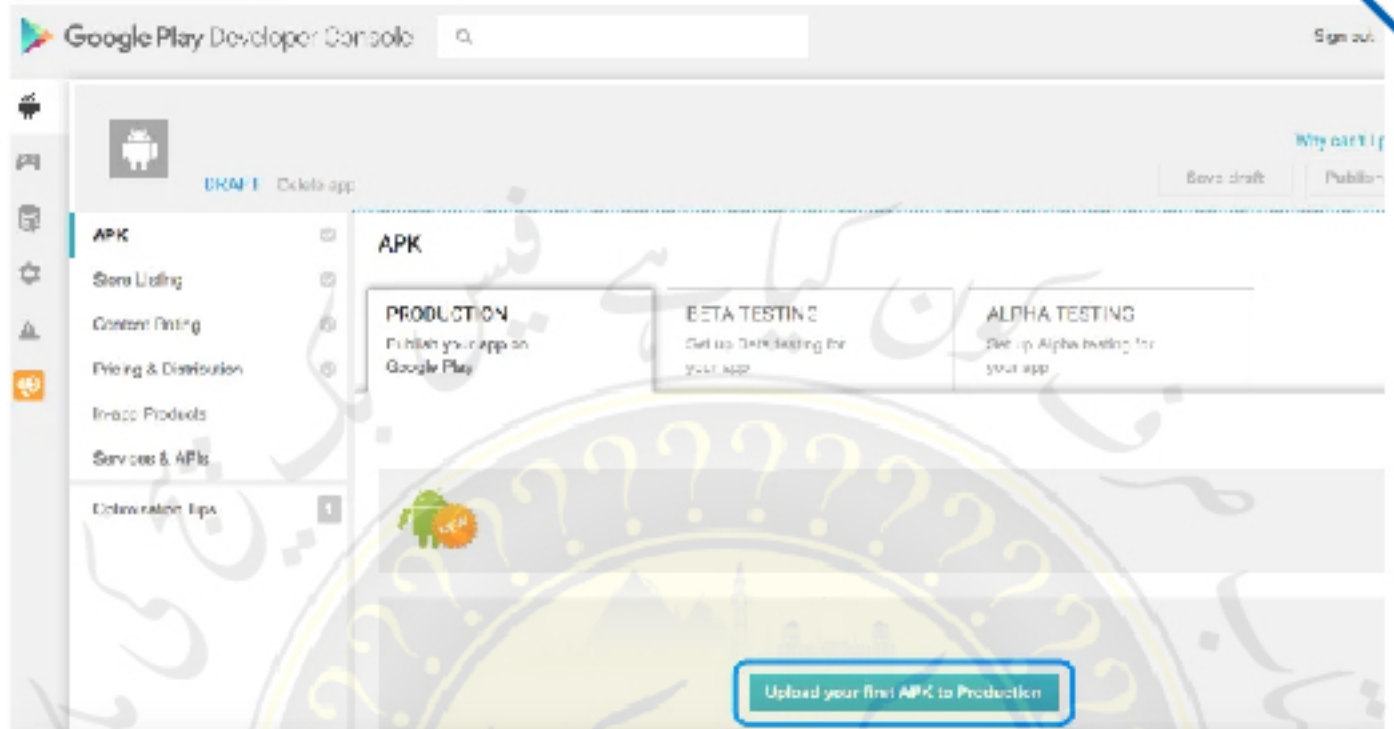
Google Play Developer Console

Sign out

Why can't I p

DRAFT Delete app

Save draft

Publish

APK

Store Listing

Content Rating

Pricing & Distribution

In-app Products

Services & APIs

Optimization Tips

1

APK

PRODUCTION
Publish your app on Google Play

BETA TESTING
Set up Beta testing for your app

ALPHA TESTING
Set up Alpha testing for your app

APK

Upload your first APK to Production